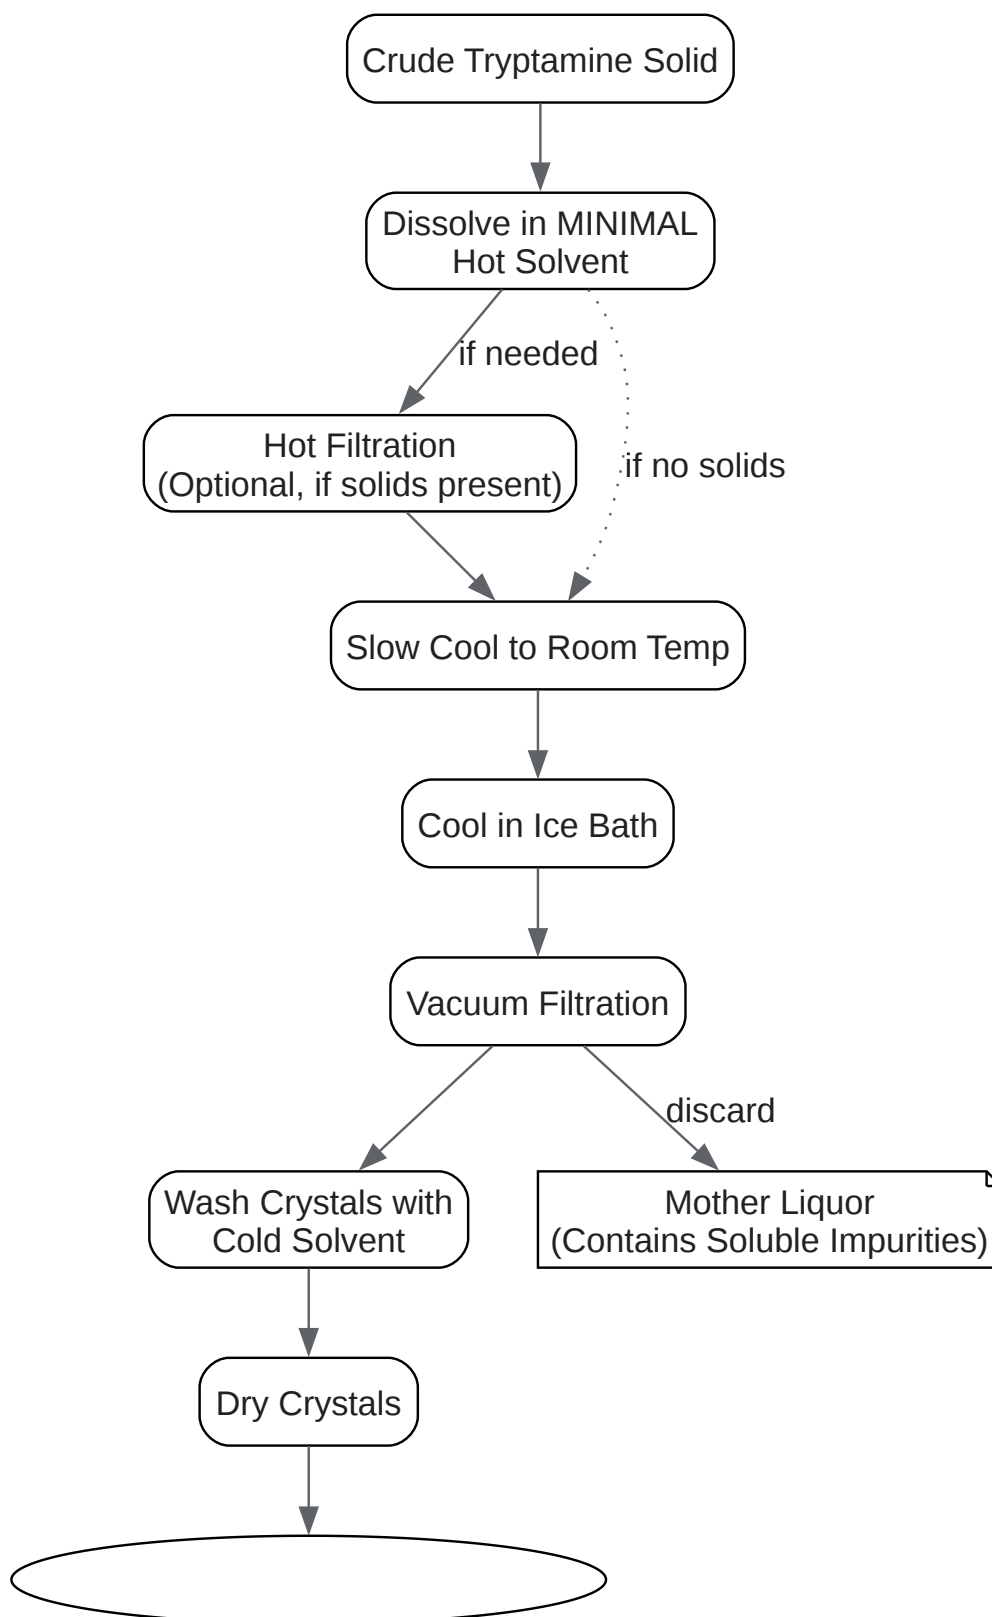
Crude Tryptamine Solid

Dissolve in MINIMAL Hot Solvent

if needed

if no solids

Hot Filtration (Optional, if solids present)

Slow Cool to Room Temp

Cool in Ice Bath

Vacuum Filtration

discard

Wash Crystals with Cold Solvent

Mother Liquor (Contains Soluble Impurities)

Dry Crystals